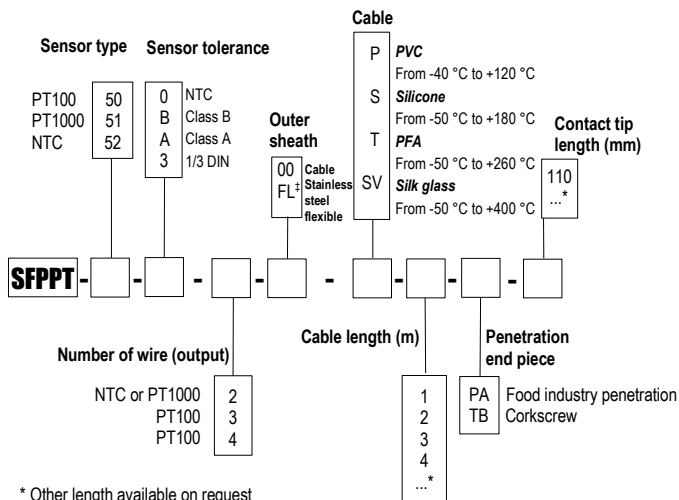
Cable

Sensor type

| PT100 | 50 |
|---|---|
| PT1000 | 51 |
| NTC | 52 |

Sensor tolerance

| 0 | NTC |
|---|---|
| B | Class B |
| A | Class A |
| 3 | 1/3 DIN |

Outer sheath

00 Cable
FL‡ Stainless steel flexible

P *PVC*
From -40 °C to +120 °C
S *Silicone*
From -50 °C to +180 °C
T *PFA*
From -50 °C to +260 °C
SV *Silk glass*
From -50 °C to +400 °C

Contact tip length (mm)

110
...*

SFPPT - - - - - - - -

Number of wire (output)

| NTC or PT1000 | 2 |
|---|---|
| PT100 | 3 |
| PT100 | 4 |

Cable length (m)

1
2
3
4
...*

Penetration end piece

| PA | Food industry penetration |
|---|---|
| TB | Corkscrew |

* Other length available on request